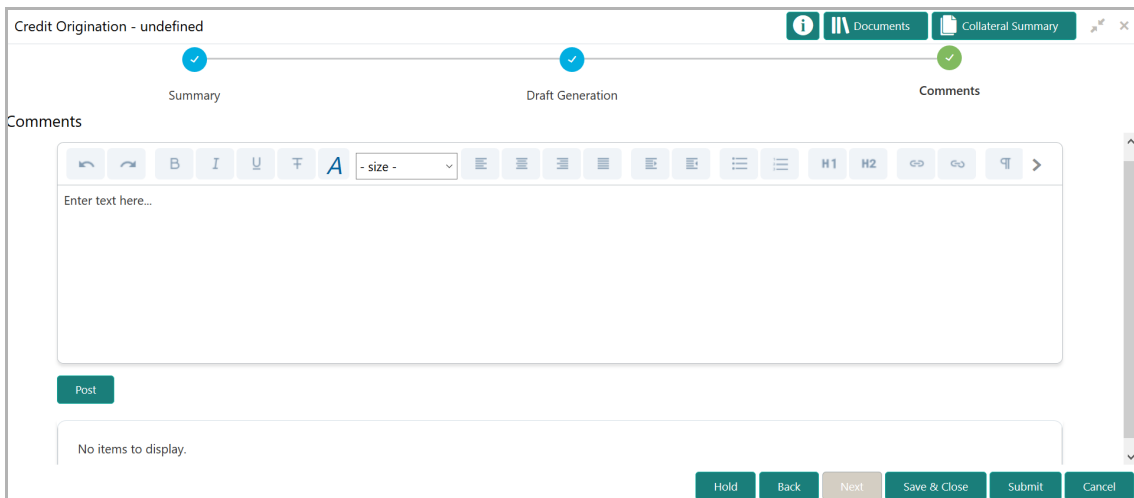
Credit Origination - undefined

Documents

Collateral Summary

Summary

Draft Generation

Comments

Comments

B I U T A - size - H1 H2 ¶

Enter text here...

Post

No items to display.

Hold

Back

Next

Save & Close

Submit

Cancel